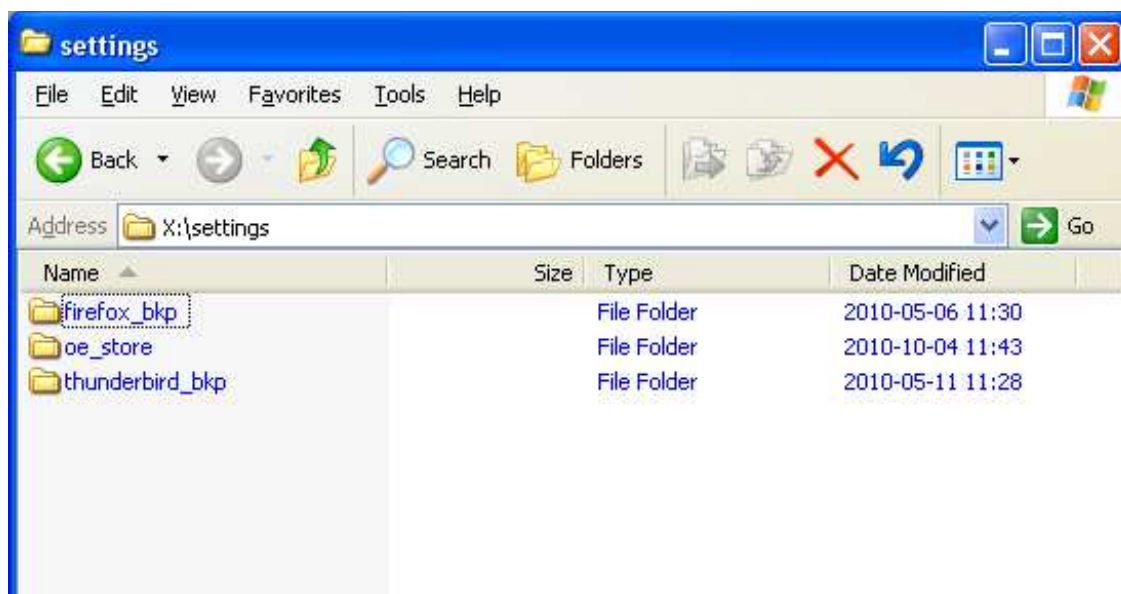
settings

File Edit View Favorites Tools Help

Back Search Folders

Address X:\settings Go

| Name | Size | Type | Date Modified |
|---|---|---|---|
| firefox_bkp | | File Folder | 2010-05-06 11:30 |
| oe_store | | File Folder | 2010-10-04 11:43 |
| thunderbird_bkp | | File Folder | 2010-05-11 11:28 |